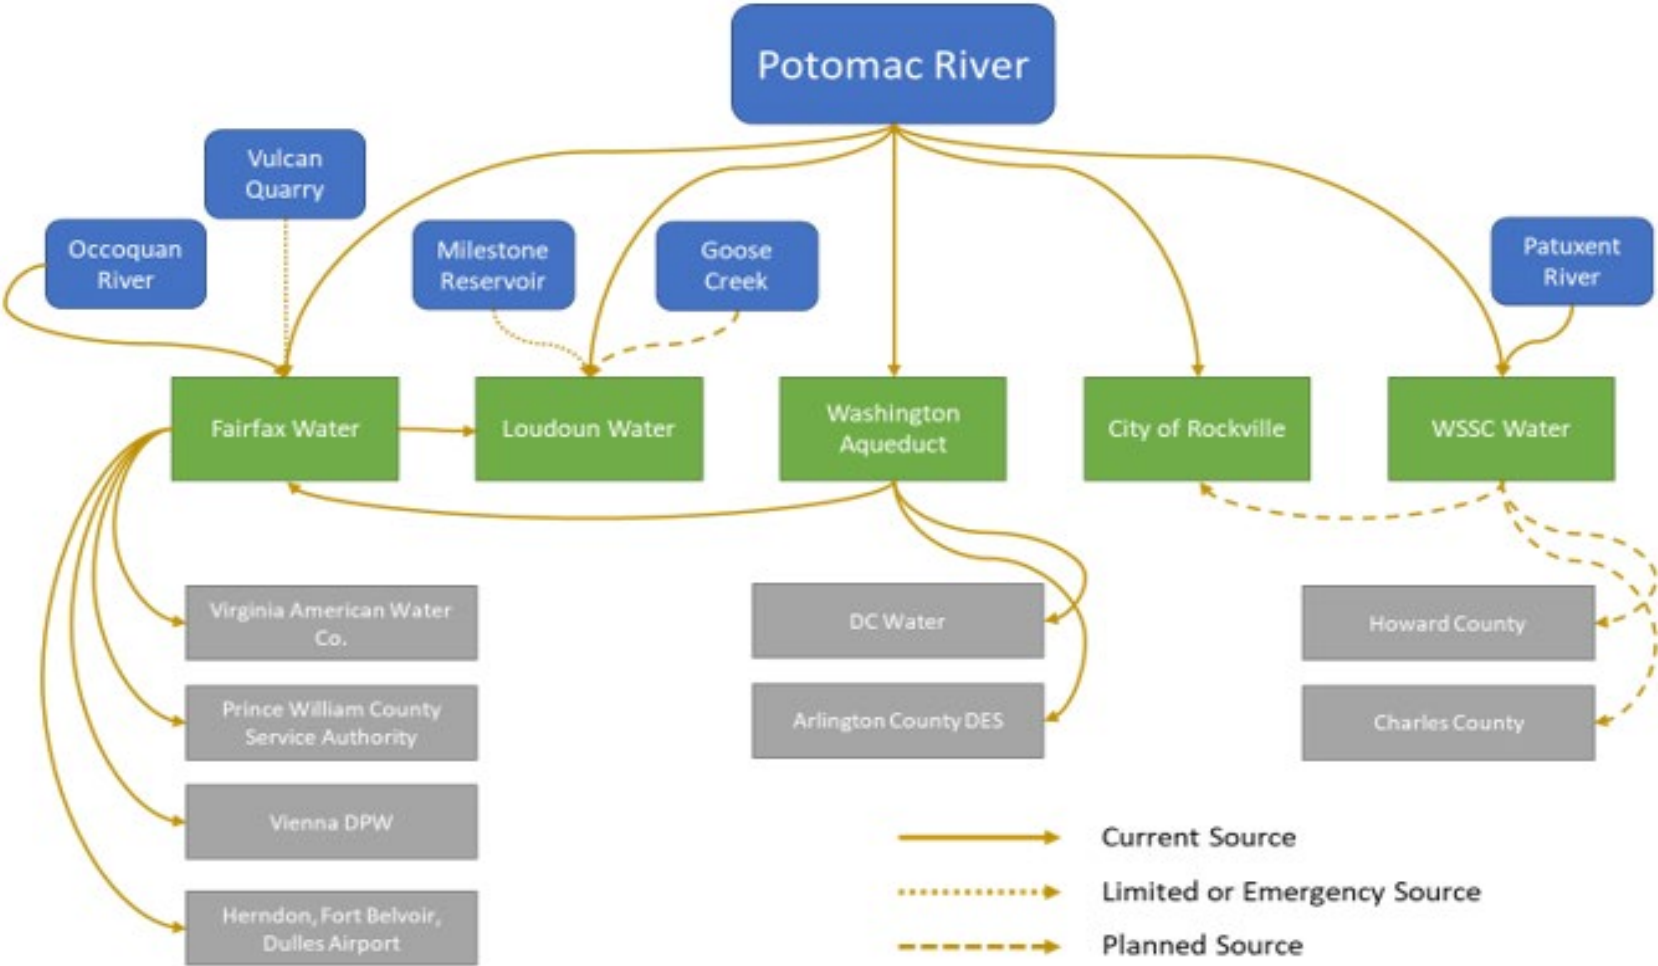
Potomac River

Vulcan Quarry

Occoquan River

Milestone Reservoir

Goose Creek

Patuxent River

Fairfax Water

Loudoun Water

Washington Aqueduct

City of Rockville

WSSC Water

Virginia American Water Co.

Prince William County Service Authority

Vienna DPW

Herndon, Fort Belvoir, Dulles Airport

DC Water

Arlington County DES

Howard County

Charles County

Current Source

Limited or Emergency Source

Planned Source